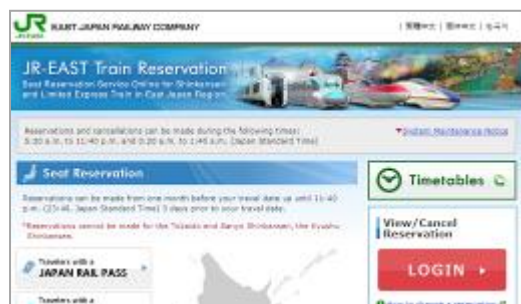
JR EAST JAPAN RAILWAY COMPANY

| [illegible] | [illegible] | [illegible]

JR-EAST Train Reservation

Seat Reservation Service Online for Shinkansen and Limited Express Train in East Japan Region

Reservations and cancellations can be made during the following times: 5:30 a.m. to 11:40 p.m. and 0:20 a.m. to 1:40 a.m. (Japan Standard Time)

▼System Maintenance Notice

Seat Reservation

Reservations can be made from one month before your travel date up until 11:40 p.m. (23:40, Japan Standard Time) 3 days prior to your travel date.

*Reservations cannot be made for the Tokaido and Sanyo Shinkansen, the Kyushu Shinkansen.

Travelers with a JAPAN RAIL PASS

Travelers with a

Timetables

View/Cancel Reservation

LOGIN ▸

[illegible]